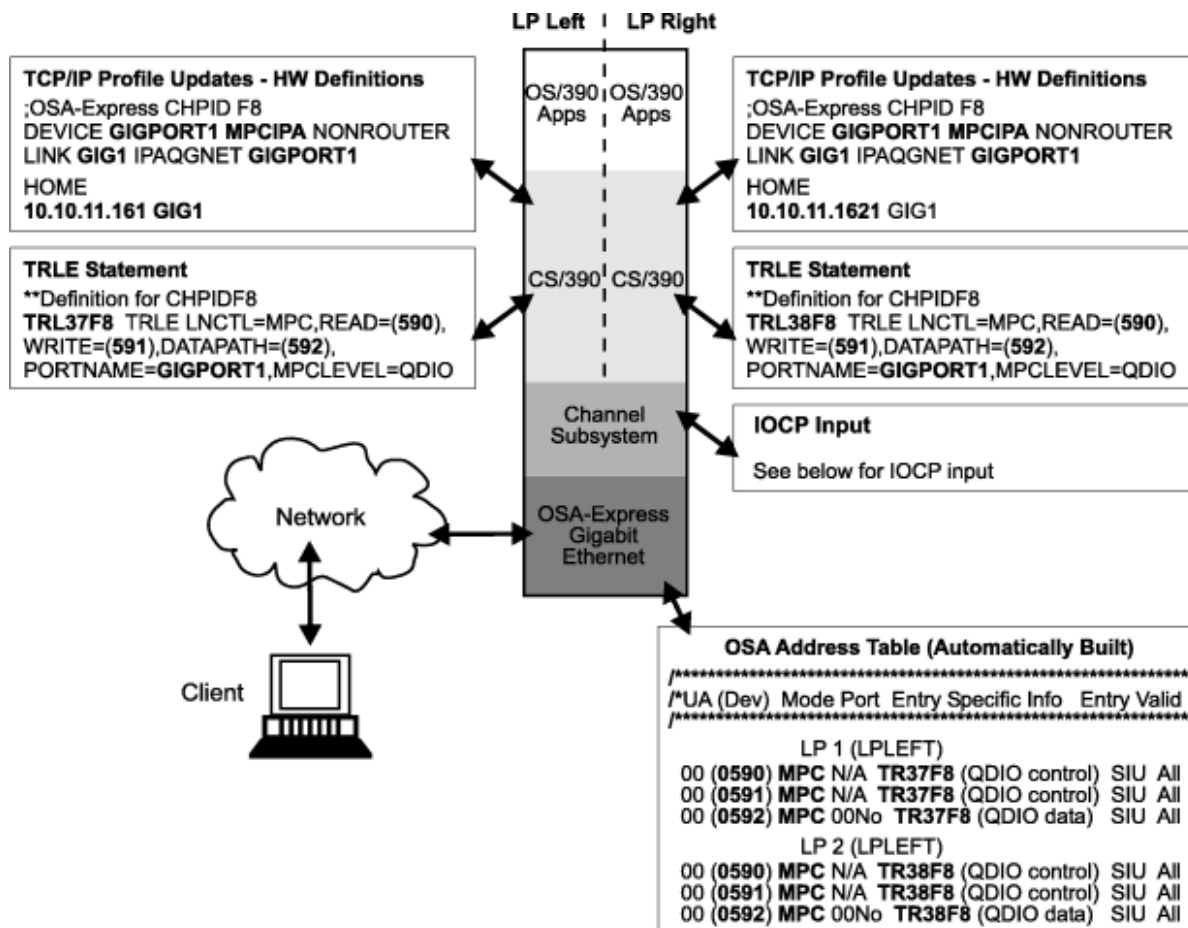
LP Left | LP Right

TCP/IP Profile Updates - HW Definitions
;OSA-Express CHPID F8
DEVICE GIGPORT1 MPCIPA NONROUTER
LINK GIG1 IPAQGNET GIGPORT1
HOME
10.10.11.161 GIG1

TRLE Statement
**Definition for CHPIDF8
TRL37F8 TRLE LNCTL=MPC,READ=(590), WRITE=(591),DATAPATH=(592), PORTNAME=GIGPORT1,MPCLEVEL=QDIO

OS/390 Apps
OS/390 Apps
CS/390
CS/390
Channel Subsystem
OSA-Express Gigabit Ethernet

TCP/IP Profile Updates - HW Definitions
;OSA-Express CHPID F8
DEVICE GIGPORT1 MPCIPA NONROUTER
LINK GIG1 IPAQGNET GIGPORT1
HOME
10.10.11.1621 GIG1

TRLE Statement
**Definition for CHPIDF8
TRL38F8 TRLE LNCTL=MPC,READ=(590), WRITE=(591),DATAPATH=(592), PORTNAME=GIGPORT1,MPCLEVEL=QDIO

IOCP Input
See below for IOCP input

Network

Client

OSA Address Table (Automatically Built)
/*************************************************************
/*UA (Dev) Mode Port Entry Specific Info Entry Valid
/*************************************************************
LP 1 (LPLEFT)
00 (0590) MPC N/A TR37F8 (QDIO control) SIU All
00 (0591) MPC N/A TR37F8 (QDIO control) SIU All
00 (0592) MPC 00No TR37F8 (QDIO data) SIU All
LP 2 (LPLEFT)
00 (0590) MPC N/A TR38F8 (QDIO control) SIU All
00 (0591) MPC N/A TR38F8 (QDIO control) SIU All
00 (0592) MPC 00No TR38F8 (QDIO data) SIU All